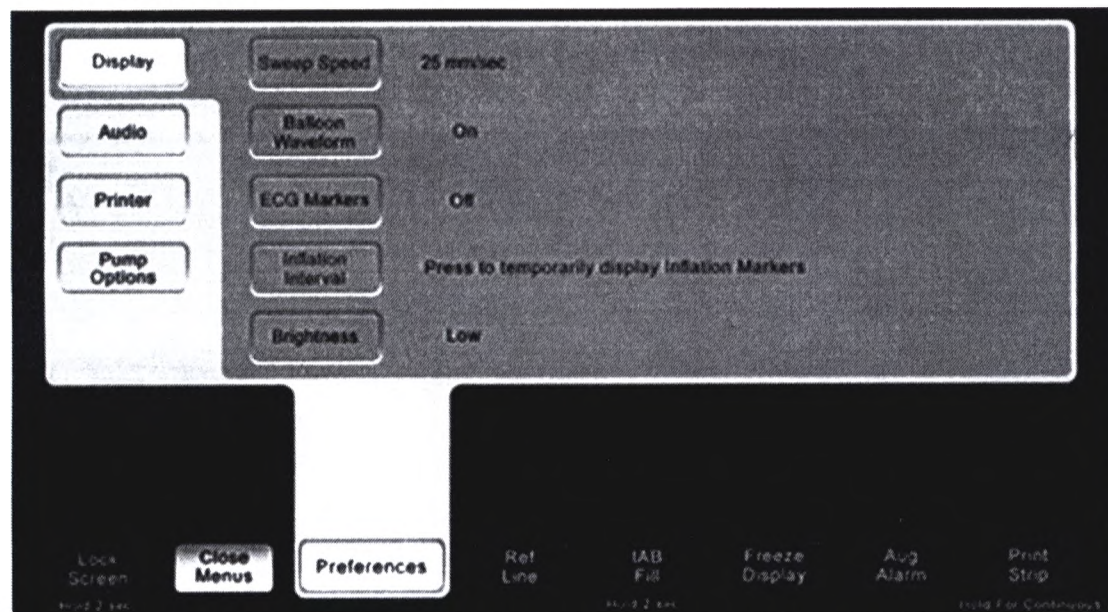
Display

Audio

Printer

Pump Options

Sweep Speed 25 mm/sec

Balloon Waveform On

ECG Markers Off

Inflation Interval Press to temporarily display Inflation Markers

Brightness Low

Lock Screen
Hold 2 sec

Close Menus

Preferences

Ref Line

IAB Fill
Hold 2 sec

Freeze Display

Aug Alarm

Print Strip
Hold For Continuous